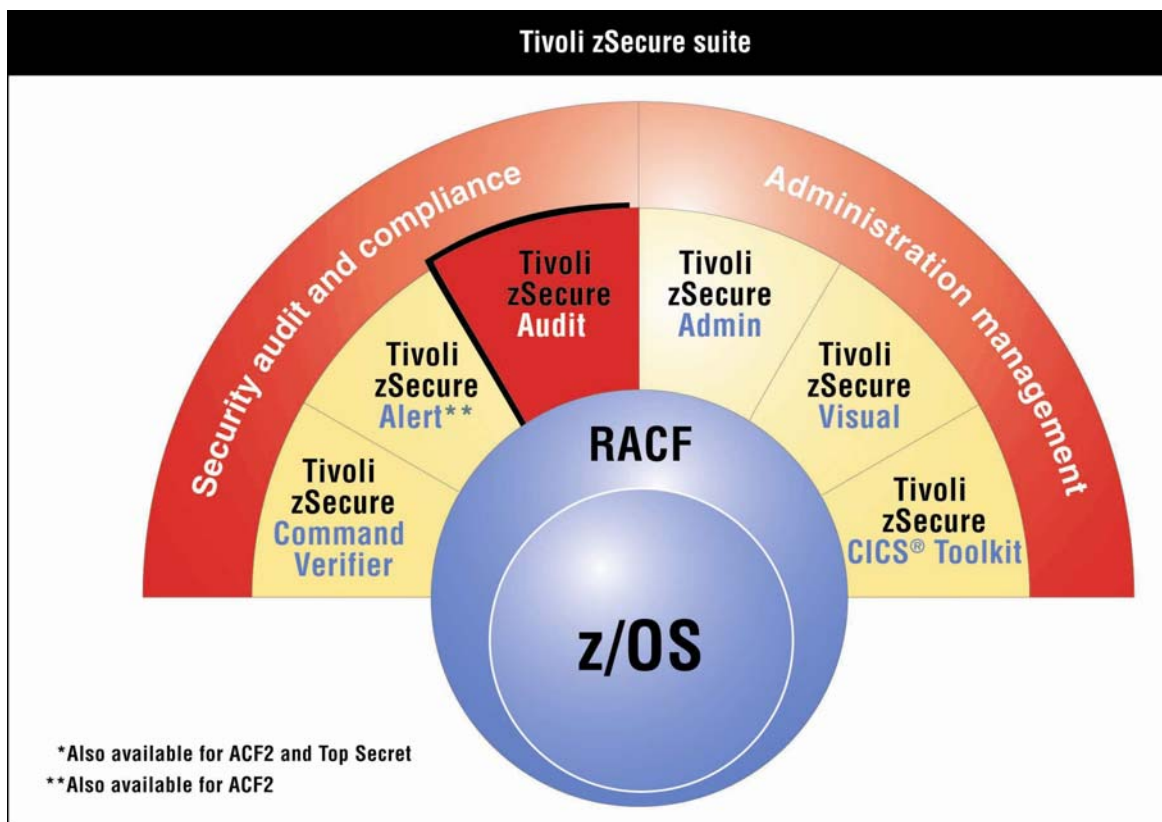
Tivoli zSecure suite

Security audit and compliance

Administration management

Tivoli zSecure Command Verifier

Tivoli zSecure Alert**

Tivoli zSecure Audit

Tivoli zSecure Admin

Tivoli zSecure Visual

Tivoli zSecure CICS® Toolkit

RACF

z/OS

*Also available for ACF2 and Top Secret
**Also available for ACF2